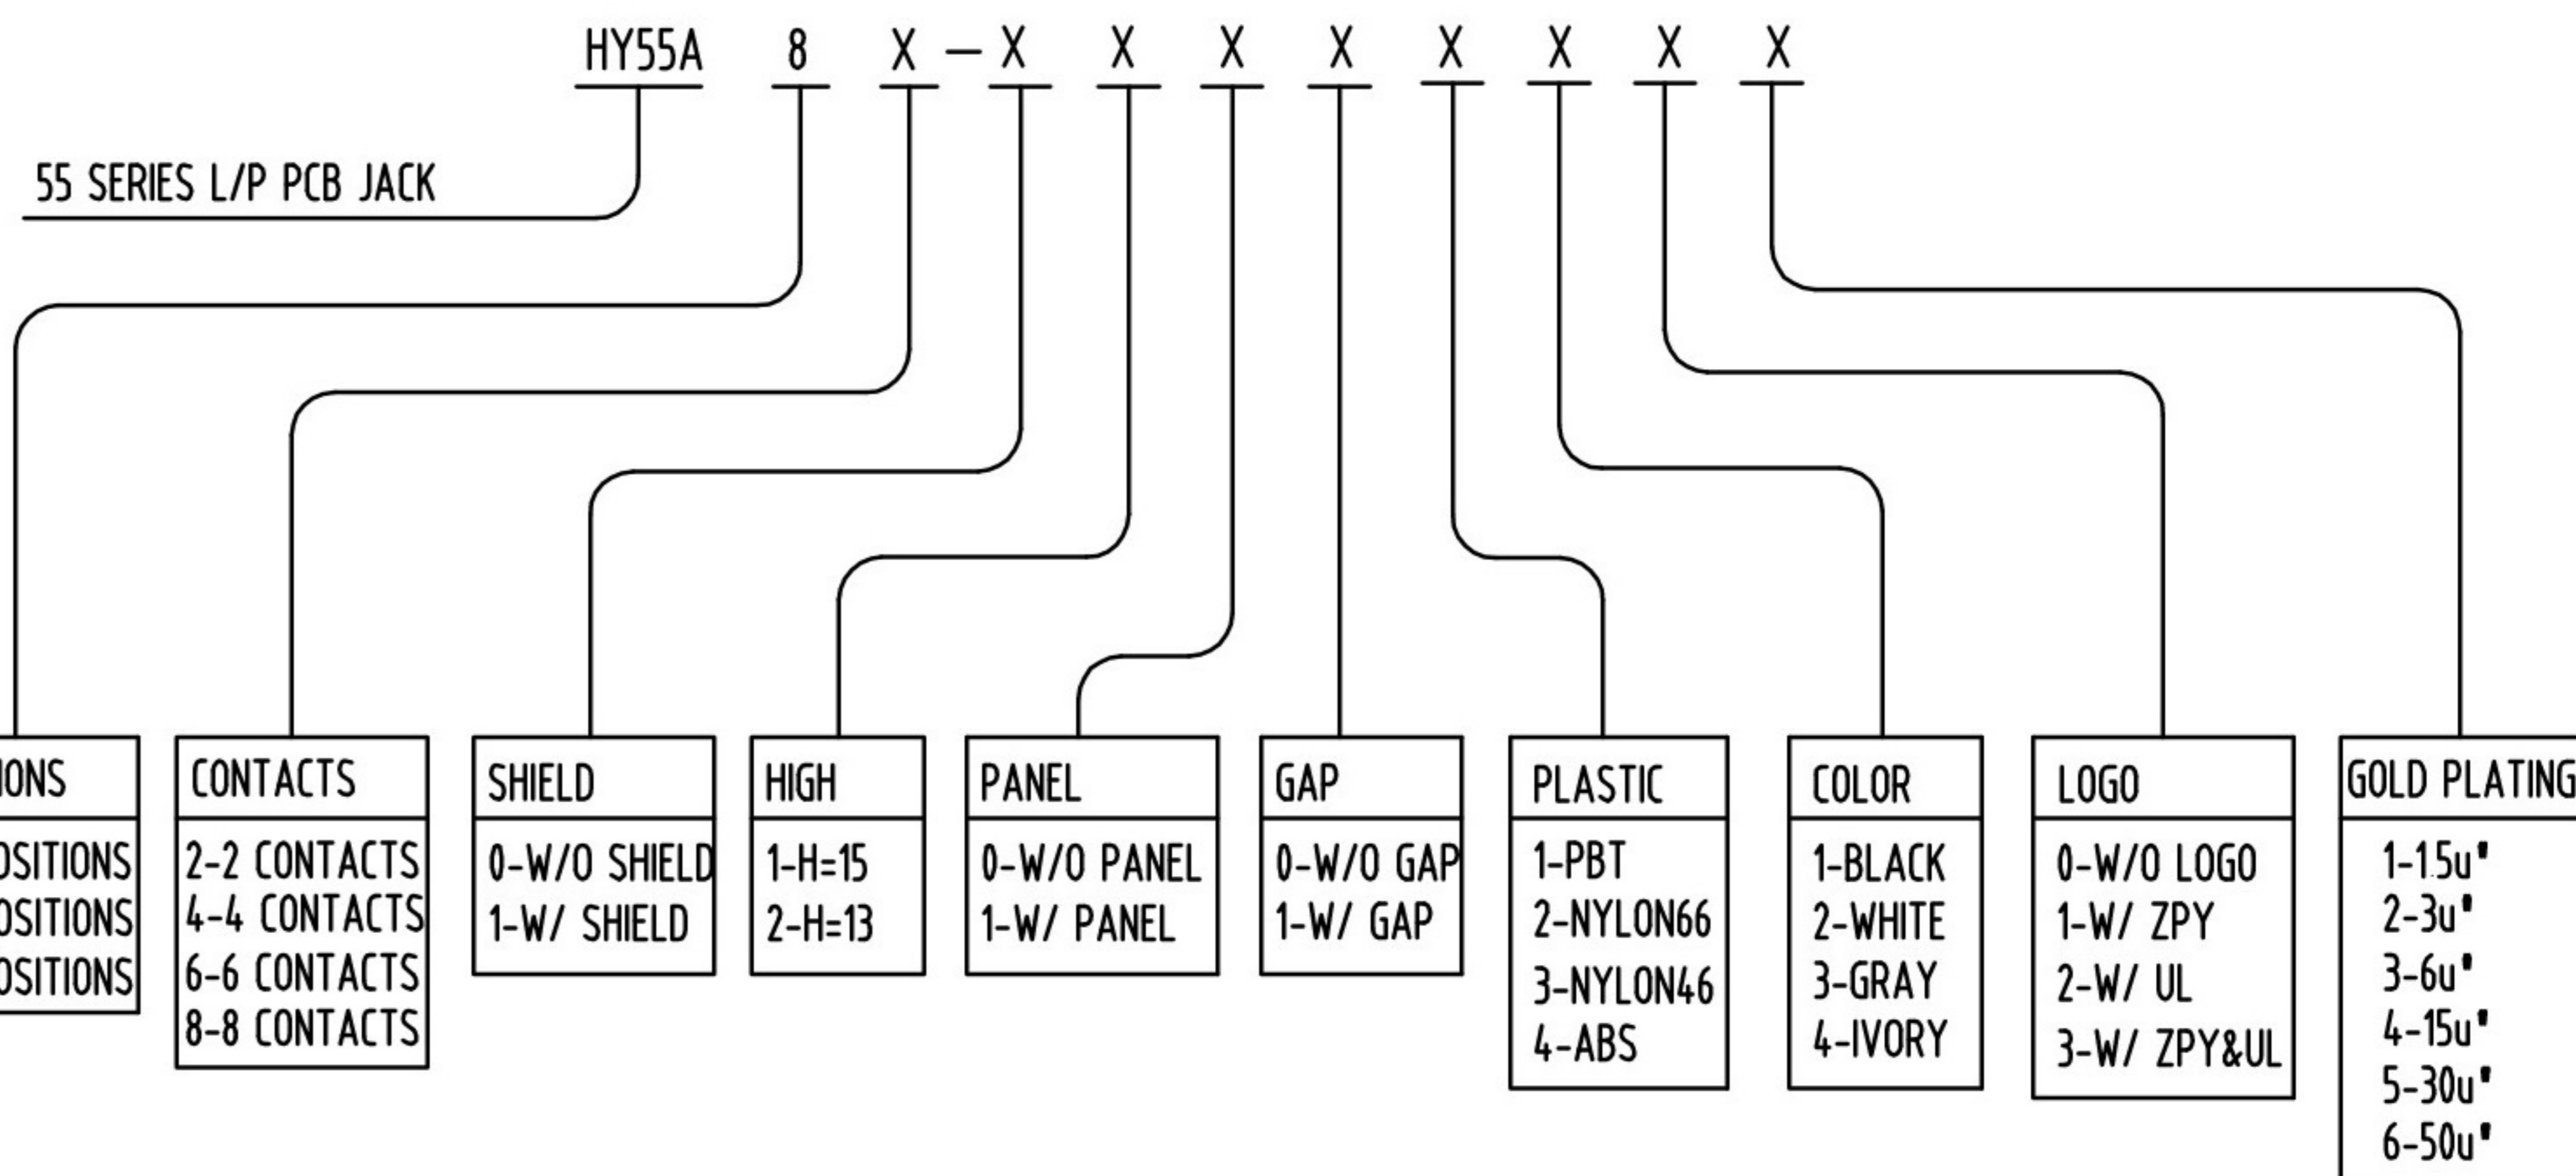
HY55A 8 X — X X X X X X X X

55 SERIES L/P PCB JACK

IONS
OSITIONS
OSITIONS
OSITIONS

CONTACTS
2-2 CONTACTS
4-4 CONTACTS
6-6 CONTACTS
8-8 CONTACTS

SHIELD
0-W/O SHIELD
1-W/ SHIELD

HIGH
1-H=15
2-H=13

PANEL
0-W/O PANEL
1-W/ PANEL

GAP
0-W/O GAP
1-W/ GAP

PLASTIC
1-PBT
2-NYLON66
3-NYLON46
4-ABS

COLOR
1-BLACK
2-WHITE
3-GRAY
4-IVORY

LOGO
0-W/O LOGO
1-W/ ZPY
2-W/ UL
3-W/ ZPY&UL

GOLD PLATING
1-1.5u"
2-3u"
3-6u"
4-15u"
5-30u"
6-50u"